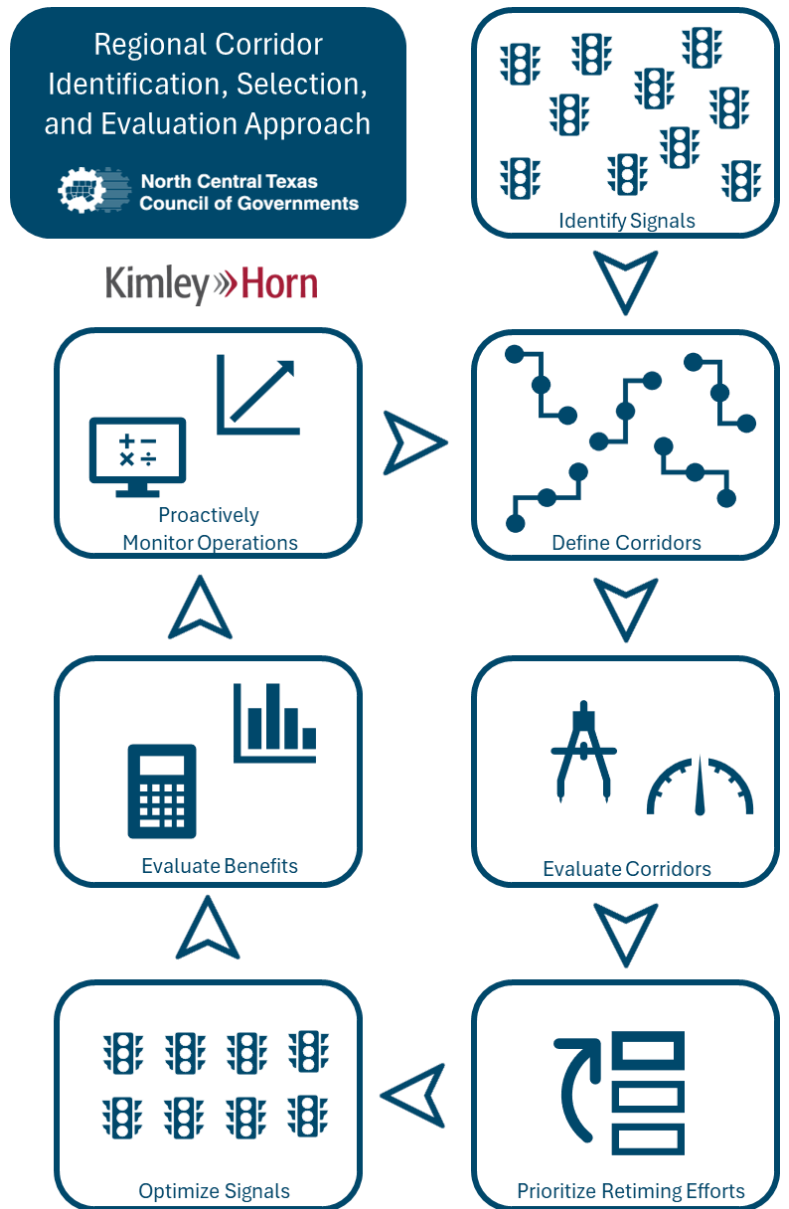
Regional Corridor Identification, Selection, and Evaluation Approach

North Central Texas Council of Governments

Kimley»Horn

Identify Signals

Define Corridors

Evaluate Corridors

Prioritize Retiming Efforts

Optimize Signals

Evaluate Benefits

Proactively Monitor Operations